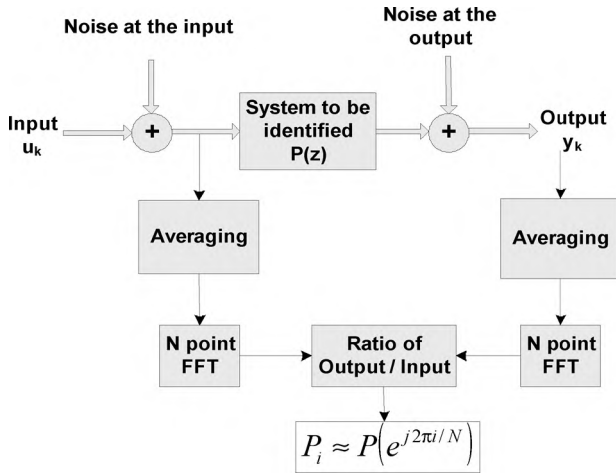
Noise at the input

Noise at the output

Input $u_k$

+

System to be identified P(z)

+

Output $y_k$

Averaging

Averaging

N point FFT

Ratio of Output / Input

N point FFT

$P_i \approx P\left(e^{j2\pi i/N}\right)$